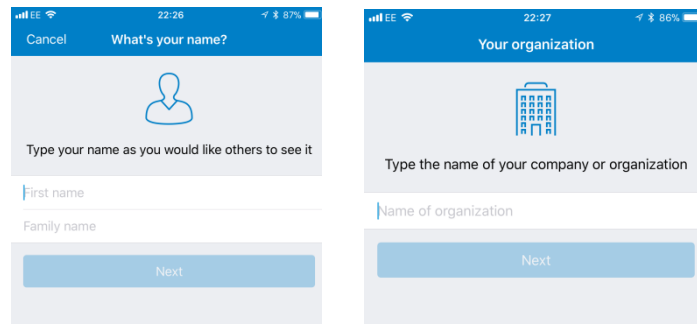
EE 22:26 87%

Cancel What's your name?

Type your name as you would like others to see it

First name

Family name

Next

EE 22:27 86%

Your organization

Type the name of your company or organization

Name of organization

Next